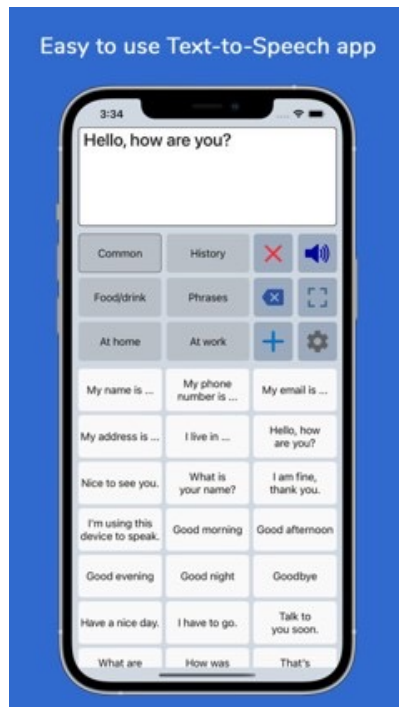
Easy to use Text-to-Speech app

3:34

Hello, how are you?

| Common | History | | |
|---|---|---|---|
| Food/drink | Phrases | | |
| At home | At work | | |

| | | |
|---|---|---|
| My name is ... | My phone number is ... | My email is ... |
| My address is ... | I live in ... | Hello, how are you? |
| Nice to see you. | What is your name? | I am fine, thank you. |
| I'm using this device to speak. | Good morning | Good afternoon |
| Good evening | Good night | Goodbye |
| Have a nice day. | I have to go. | Talk to you soon. |
| What are | How was | That's |